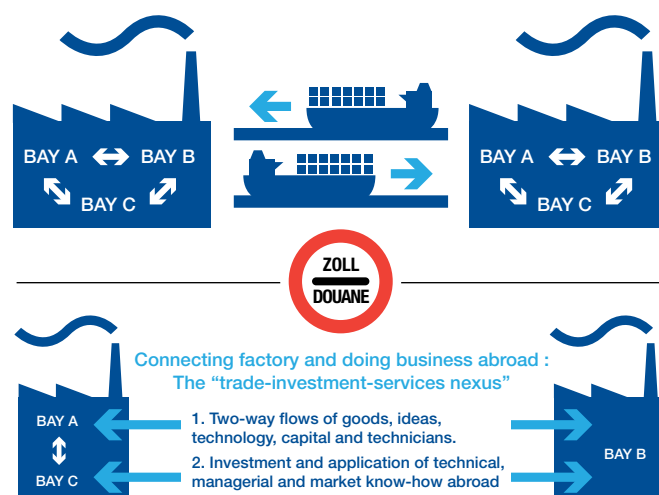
BAY A BAY B
BAY C

BAY A BAY B
BAY C

ZOLL
DOUANE

Connecting factory and doing business abroad :
The “trade-investment-services nexus”

BAY A
BAY C

1. Two-way flows of goods, ideas, technology, capital and technicians.
2. Investment and application of technical, managerial and market know-how abroad

BAY B